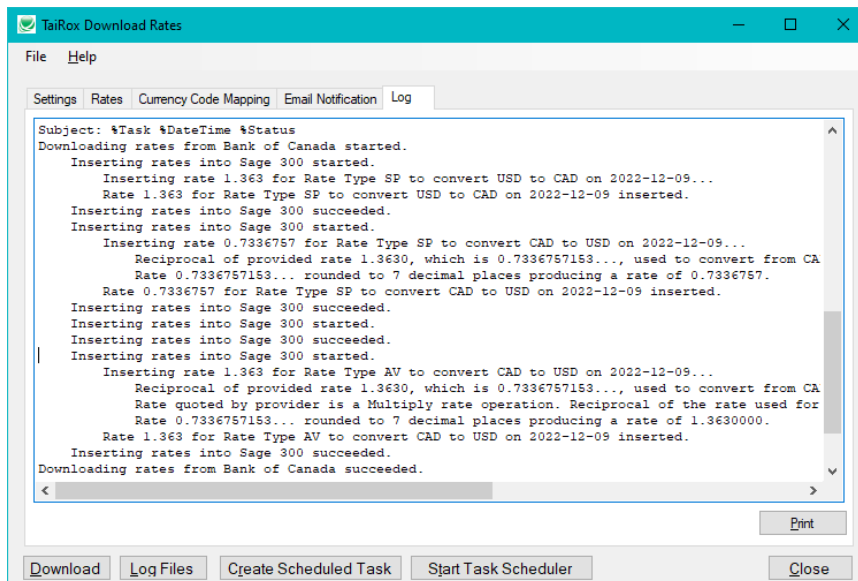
TaiRox Download Rates

File Help

Settings | Rates | Currency Code Mapping | Email Notification | Log

Subject: %Task %DateTime %Status
Downloading rates from Bank of Canada started.
Inserting rates into Sage 300 started.
Inserting rate 1.363 for Rate Type SP to convert USD to CAD on 2022-12-09...
Rate 1.363 for Rate Type SP to convert USD to CAD on 2022-12-09 inserted.
Inserting rates into Sage 300 succeeded.
Inserting rates into Sage 300 started.
Inserting rate 0.7336757 for Rate Type SP to convert CAD to USD on 2022-12-09...
Reciprocal of provided rate 1.3630, which is 0.7336757153..., used to convert from CA
Rate 0.7336757153... rounded to 7 decimal places producing a rate of 0.7336757.
Rate 0.7336757 for Rate Type SP to convert CAD to USD on 2022-12-09 inserted.
Inserting rates into Sage 300 succeeded.
Inserting rates into Sage 300 started.
Inserting rates into Sage 300 succeeded.
Inserting rates into Sage 300 started.
Inserting rate 1.363 for Rate Type AV to convert CAD to USD on 2022-12-09...
Reciprocal of provided rate 1.3630, which is 0.7336757153..., used to convert from CA
Rate quoted by provider is a Multiply rate operation. Reciprocal of the rate used for
Rate 0.7336757153... rounded to 7 decimal places producing a rate of 1.3630000.
Rate 1.363 for Rate Type AV to convert CAD to USD on 2022-12-09 inserted.
Inserting rates into Sage 300 succeeded.
Downloading rates from Bank of Canada succeeded.

Print

Download | Log Files | Create Scheduled Task | Start Task Scheduler | Close